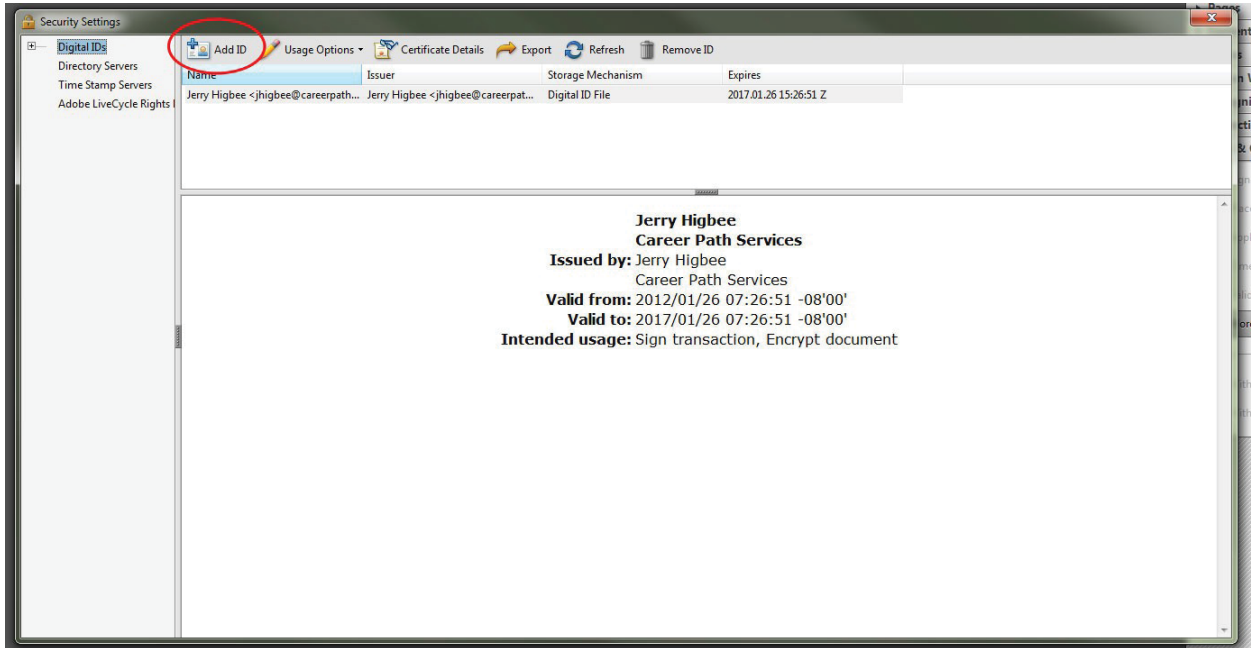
Security Settings

Digital IDs
Directory Servers
Time Stamp Servers
Adobe LiveCycle Rights I

Add ID
Usage Options
Certificate Details
Export
Refresh
Remove ID

| Name | Issuer | Storage Mechanism | Expires |
|---|---|---|---|
| Jerry Higbee <jhigbee@careerpath... | Jerry Higbee <jhigbee@careerpat... | Digital ID File | 2017.01.26 15:26:51 Z |

Jerry Higbee
Career Path Services
Issued by: Jerry Higbee
Career Path Services
Valid from: 2012/01/26 07:26:51 -08'00'
Valid to: 2017/01/26 07:26:51 -08'00'
Intended usage: Sign transaction, Encrypt document